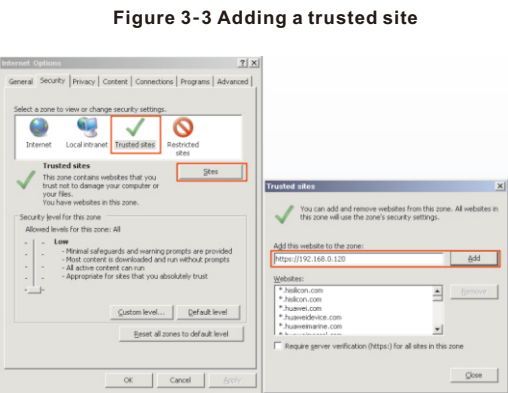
Figure 3-3 Adding a trusted site

Internet Options

General | Security | Privacy | Content | Connections | Programs | Advanced

Select a zone to view or change security settings.

Internet | Local intranet | Trusted sites | Restricted sites

Trusted sites

This zone contains websites that you trust not to damage your computer or your files.
You have websites in this zone.

Sites

Security level for this zone

Allowed levels for this zone: All

Low
- Minimal safeguards and warning prompts are provided
- Most content is downloaded and run without prompts
- All active content can run
- Appropriate for sites that you absolutely trust

Custom level... | Default level

Reset all zones to default level

OK | Cancel | Apply

Trusted sites

You can add and remove websites from this zone. All websites in this zone will use the zone's security settings.

Add this website to the zone:

https://192.168.0.120

Add

Websites:

*.hisilicon.com
*.hisilicon.com
*.huawei.com
*.huaweidevice.com
*.huaweimarine.com
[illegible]

Remove

Require server verification (https:) for all sites in this zone

Close